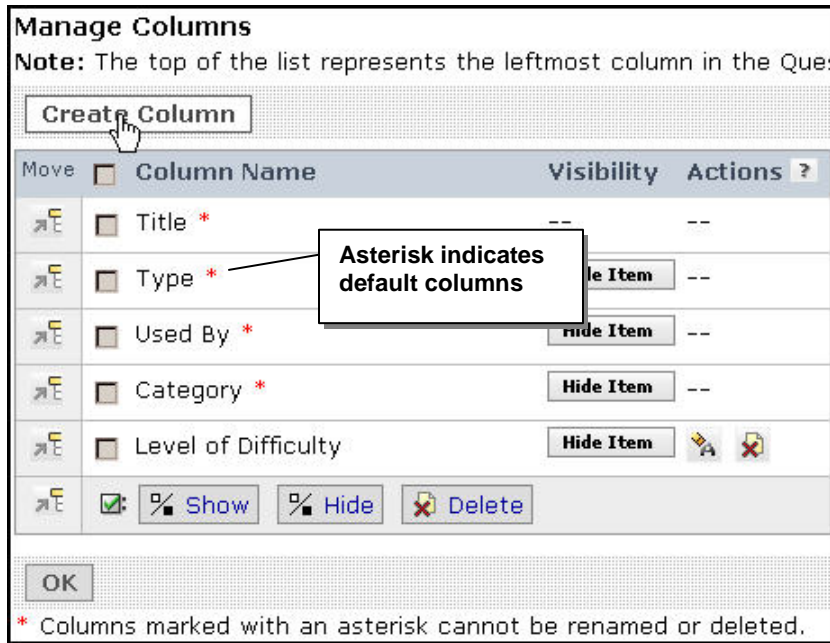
Manage Columns

**Note:** The top of the list represents the leftmost column in the Que

Create Column

| Move | Column Name | Visibility | Actions ? |
|---|---|---|---|
| | Title * | -- | -- |
| | Type * | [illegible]le Item | -- |
| | Used By * | Hide Item | -- |
| | Category * | Hide Item | -- |
| | Level of Difficulty | Hide Item | |
| | Show Hide Delete | | |

Asterisk indicates default columns

OK

* Columns marked with an asterisk cannot be renamed or deleted.